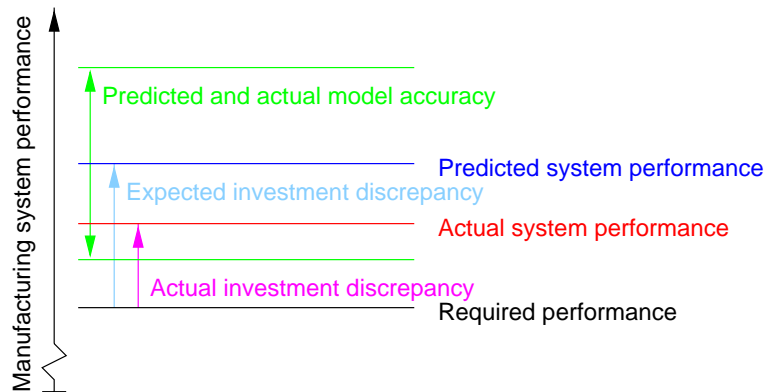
Manufacturing system performance

Predicted and actual model accuracy

Predicted system performance

Expected investment discrepancy

Actual system performance

Actual investment discrepancy

Required performance